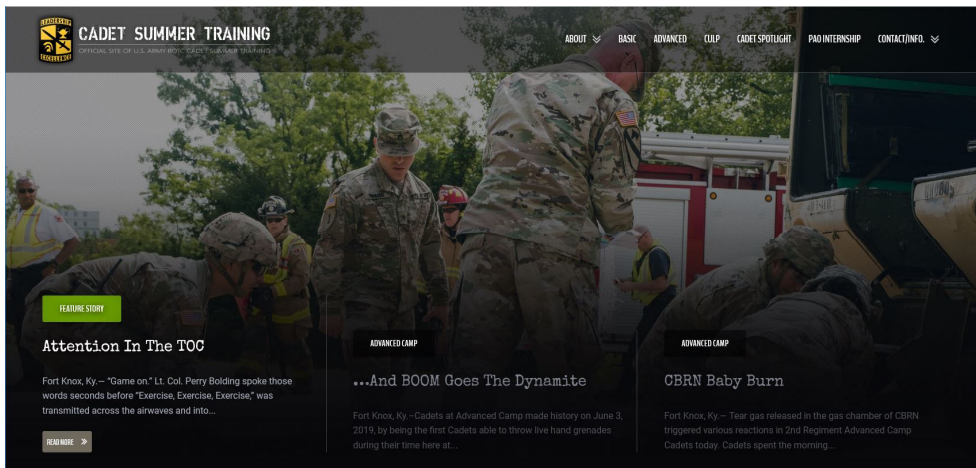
LEADERSHIP EXCELLENCE

CADET SUMMER TRAINING
OFFICIAL SITE OF U.S. ARMY ROTC CADET SUMMER TRAINING

ABOUT BASIC ADVANCED CULP CADET SPOTLIGHT PAO INTERNSHIP CONTACT/INFO.

FEATURE STORY

Attention In The TOC

Fort Knox, Ky. – "Game on." Lt. Col. Perry Bolding spoke those words seconds before "Exercise, Exercise, Exercise," was transmitted across the airwaves and into...

READ MORE »

ADVANCED CAMP

...And BOOM Goes The Dynamite

Fort Knox, Ky.–Cadets at Advanced Camp made history on June 3, 2019, by being the first Cadets able to throw live hand grenades during their time here at...

ADVANCED CAMP

CBRN Baby Burn

Fort Knox, Ky. – Tear gas released in the gas chamber of CBRN triggered various reactions in 2nd Regiment Advanced Camp Cadets today. Cadets spent the morning...